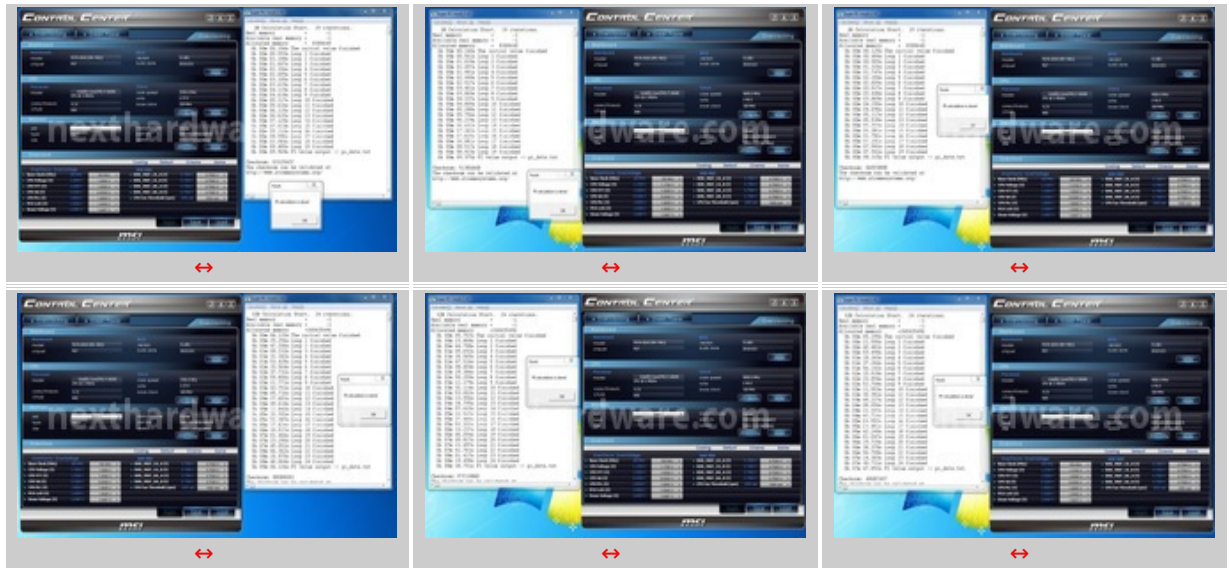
CONTROL CENTER
nexthardware.com
msi
↔

CONTROL CENTER
nexthardware.com
msi
↔

CONTROL CENTER
nexthardware.com
msi
↔

CONTROL CENTER
nexthardware.com
msi
↔

CONTROL CENTER
nexthardware.com
msi
↔

CONTROL CENTER
nexthardware.com
msi
↔